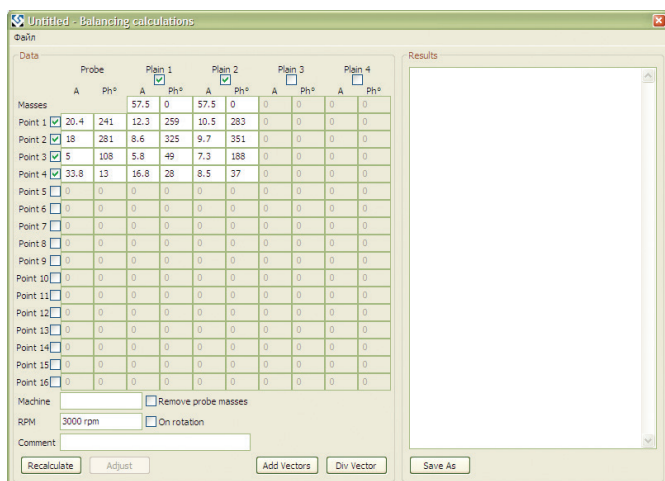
Untitled - Balancing calculations

Файл

Data

| | Probe A | Probe Ph° | Plain 1 A | Plain 1 Ph° | Plain 2 A | Plain 2 Ph° | Plain 3 A | Plain 3 Ph° | Plain 4 A | Plain 4 Ph° |
|---|---|---|---|---|---|---|---|---|---|---|
| Masses | | | 57.5 | 0 | 57.5 | 0 | 0 | 0 | 0 | 0 |
| Point 1 | 20.4 | 241 | 12.3 | 259 | 10.5 | 283 | 0 | 0 | 0 | 0 |
| Point 2 | 18 | 281 | 8.6 | 325 | 9.7 | 351 | 0 | 0 | 0 | 0 |
| Point 3 | 5 | 108 | 5.8 | 49 | 7.3 | 188 | 0 | 0 | 0 | 0 |
| Point 4 | 33.8 | 13 | 16.8 | 28 | 8.5 | 37 | 0 | 0 | 0 | 0 |
| Point 5 | 0 | 0 | 0 | 0 | 0 | 0 | 0 | 0 | 0 | 0 |
| Point 6 | 0 | 0 | 0 | 0 | 0 | 0 | 0 | 0 | 0 | 0 |
| Point 7 | 0 | 0 | 0 | 0 | 0 | 0 | 0 | 0 | 0 | 0 |
| Point 8 | 0 | 0 | 0 | 0 | 0 | 0 | 0 | 0 | 0 | 0 |
| Point 9 | 0 | 0 | 0 | 0 | 0 | 0 | 0 | 0 | 0 | 0 |
| Point 10 | 0 | 0 | 0 | 0 | 0 | 0 | 0 | 0 | 0 | 0 |
| Point 11 | 0 | 0 | 0 | 0 | 0 | 0 | 0 | 0 | 0 | 0 |
| Point 12 | 0 | 0 | 0 | 0 | 0 | 0 | 0 | 0 | 0 | 0 |
| Point 13 | 0 | 0 | 0 | 0 | 0 | 0 | 0 | 0 | 0 | 0 |
| Point 14 | 0 | 0 | 0 | 0 | 0 | 0 | 0 | 0 | 0 | 0 |
| Point 15 | 0 | 0 | 0 | 0 | 0 | 0 | 0 | 0 | 0 | 0 |
| Point 16 | 0 | 0 | 0 | 0 | 0 | 0 | 0 | 0 | 0 | 0 |

Machine
Remove probe masses
RPM 3000 rpm
On rotation
Comment

Recalculate
Adjust
Add Vectors
Div Vector

Results

Save As